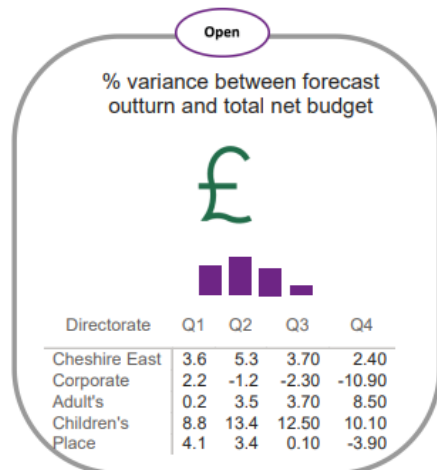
Open

% variance between forecast outturn and total net budget

£

| Directorate | Q1 | Q2 | Q3 | Q4 |
|---|---|---|---|---|
| Cheshire East | 3.6 | 5.3 | 3.70 | 2.40 |
| Corporate | 2.2 | -1.2 | -2.30 | -10.90 |
| Adult's | 0.2 | 3.5 | 3.70 | 8.50 |
| Children's | 8.8 | 13.4 | 12.50 | 10.10 |
| Place | 4.1 | 3.4 | 0.10 | -3.90 |